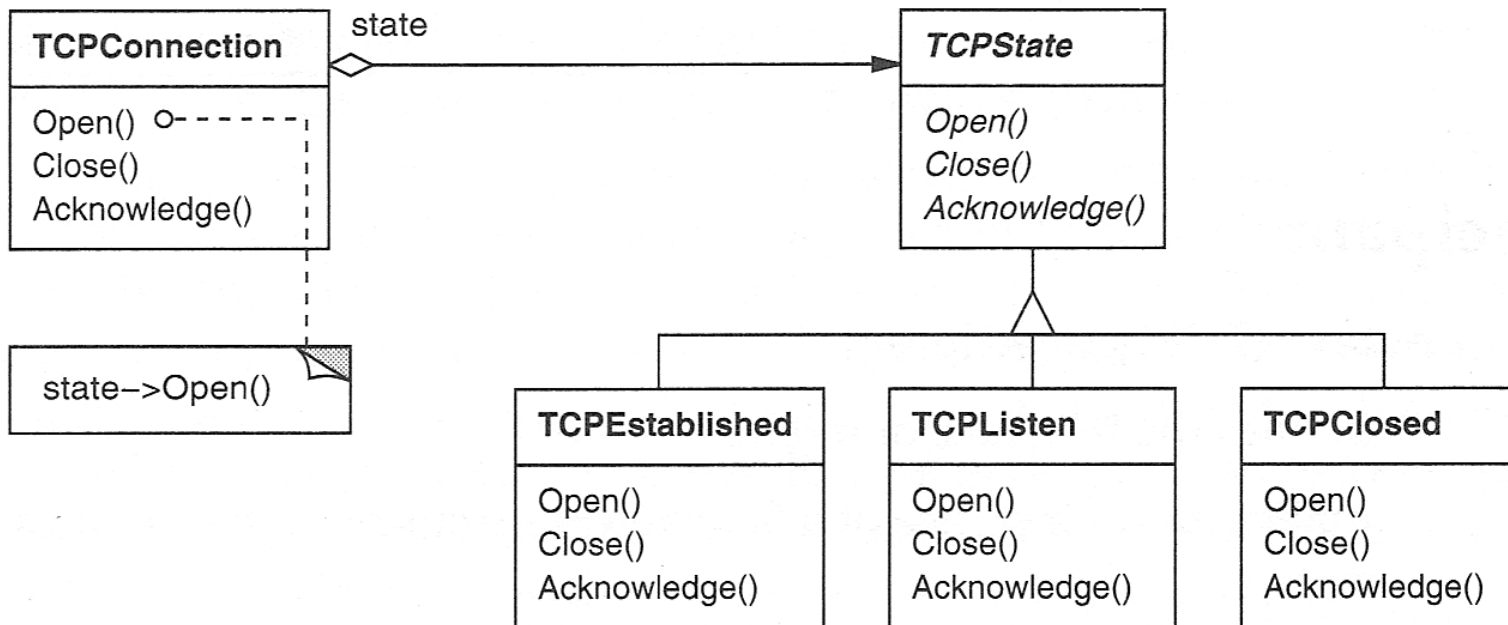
TCPConnection
Open()
Close()
Acknowledge()

state

TCPState
Open()
Close()
Acknowledge()

state–>Open()

TCPEstablished
Open()
Close()
Acknowledge()

TCPListen
Open()
Close()
Acknowledge()

TCPClosed
Open()
Close()
Acknowledge()